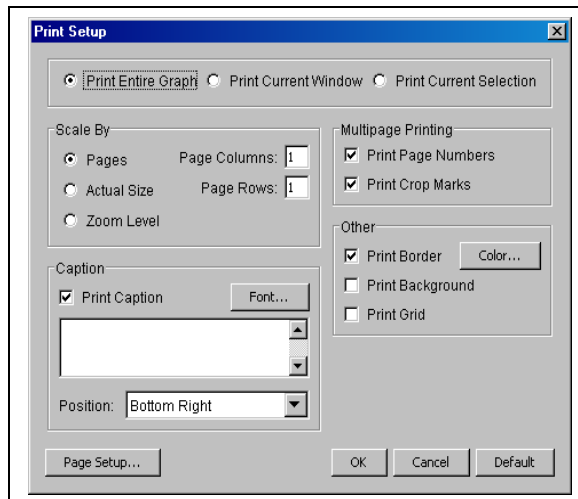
Print Setup

Print Entire Graph Print Current Window Print Current Selection

Scale By
Pages
Actual Size
Zoom Level
Page Columns: 1
Page Rows: 1

Multipage Printing
Print Page Numbers
Print Crop Marks

Other
Print Border
Color...
Print Background
Print Grid

Caption
Print Caption
Font...

Position: Bottom Right

Page Setup...
OK
Cancel
Default